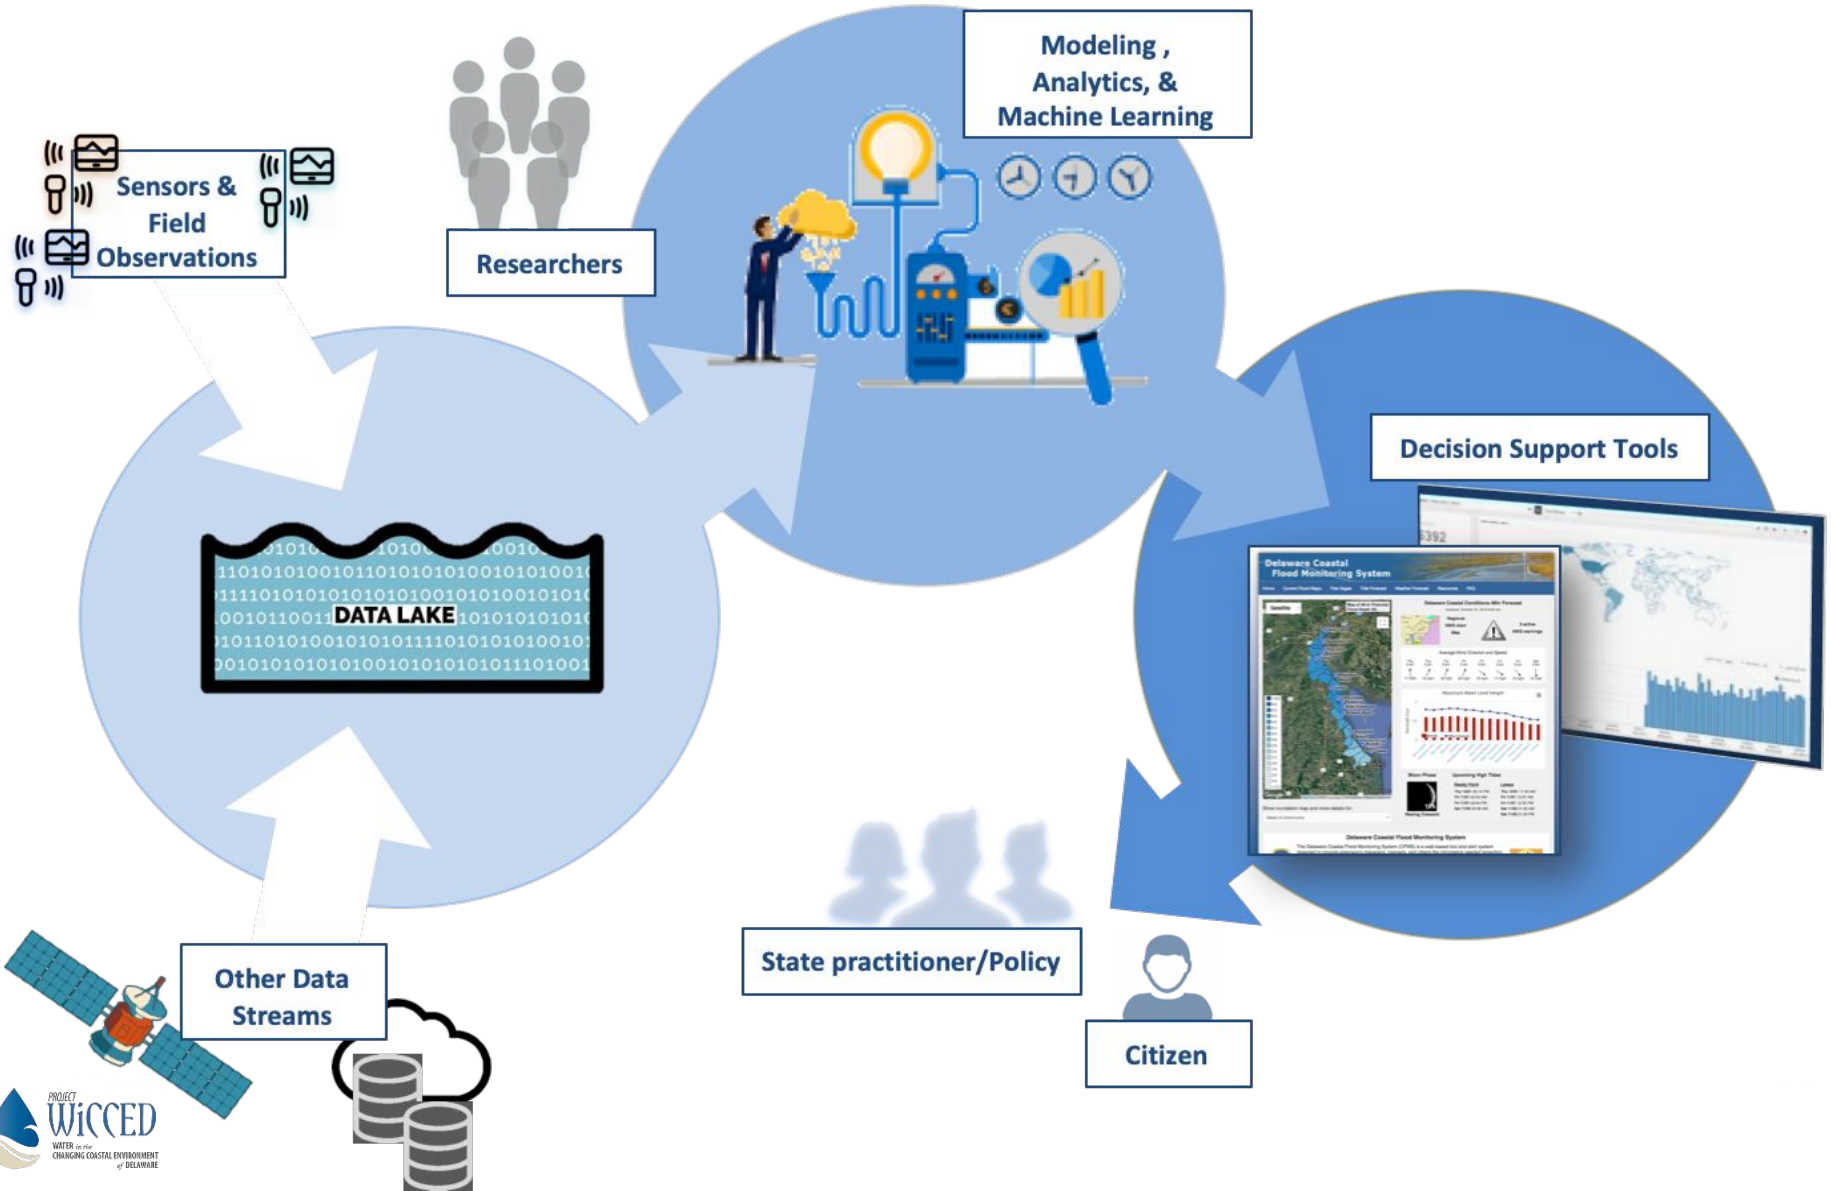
Sensors & Field Observations

Researchers

Modeling , Analytics, & Machine Learning

DATA LAKE

Decision Support Tools

Delaware Coastal Flood Monitoring System

Other Data Streams

State practitioner/Policy

Citizen

PROJECT WiCCED WATER in the CHANGING COASTAL ENVIRONMENT of DELAWARE